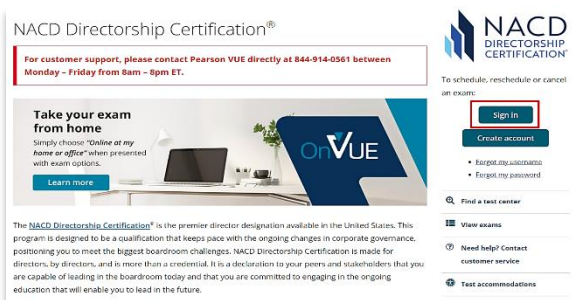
NACD Directorship Certification®

For customer support, please contact Pearson VUE directly at 844-914-0561 between Monday – Friday from 8am – 8pm ET.

Take your exam from home

Simply choose "Online at my home or office" when presented with exam options.

Learn more

OnVUE

The NACD Directorship Certification® is the premier director designation available in the United States. This program is designed to be a qualification that keeps pace with the ongoing changes in corporate governance, positioning you to meet the biggest boardroom challenges. NACD Directorship Certification is made for directors, by directors, and is more than a credential. It is a declaration to your peers and stakeholders that you are capable of leading in the boardroom today and that you are committed to engaging in the ongoing education that will enable you to lead in the future.

NACD DIRECTORSHIP CERTIFICATION®

To schedule, reschedule or cancel an exam:

Sign in

Create account

Forgot my username

Forgot my password

Find a test center

View exams

Need help? Contact customer service

Test accommodations